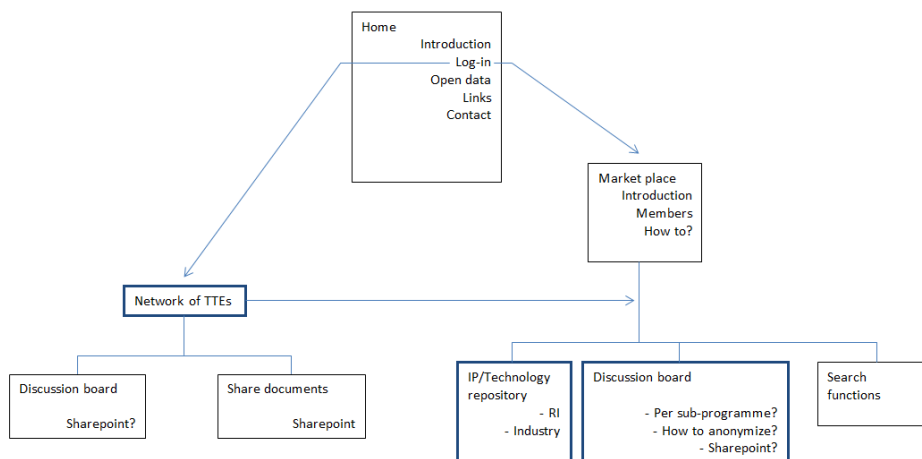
Home
Introduction
Log-in
Open data
Links
Contact

Market place
Introduction
Members
How to?

Network of TTEs

Discussion board
Sharepoint?

Share documents
Sharepoint

IP/Technology repository
- RI
- Industry

Discussion board
- Per sub-programme?
- How to anonymize?
- Sharepoint?

Search functions